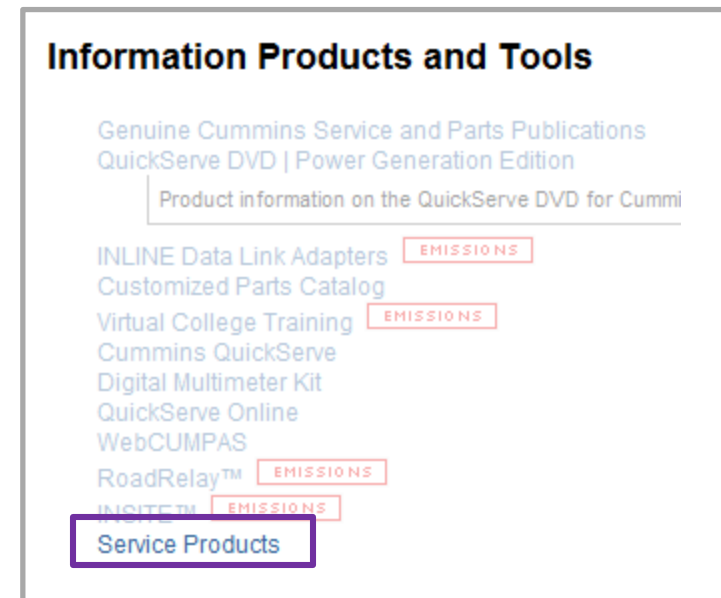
Information Products and Tools

Genuine Cummins Service and Parts Publications
QuickServe DVD | Power Generation Edition

Product information on the QuickServe DVD for Cummi

INLINE Data Link Adapters EMISSIONS
Customized Parts Catalog
Virtual College Training EMISSIONS
Cummins QuickServe
Digital Multimeter Kit
QuickServe Online
WebCUMPAS
RoadRelay™ EMISSIONS
INSITE™ EMISSIONS
Service Products